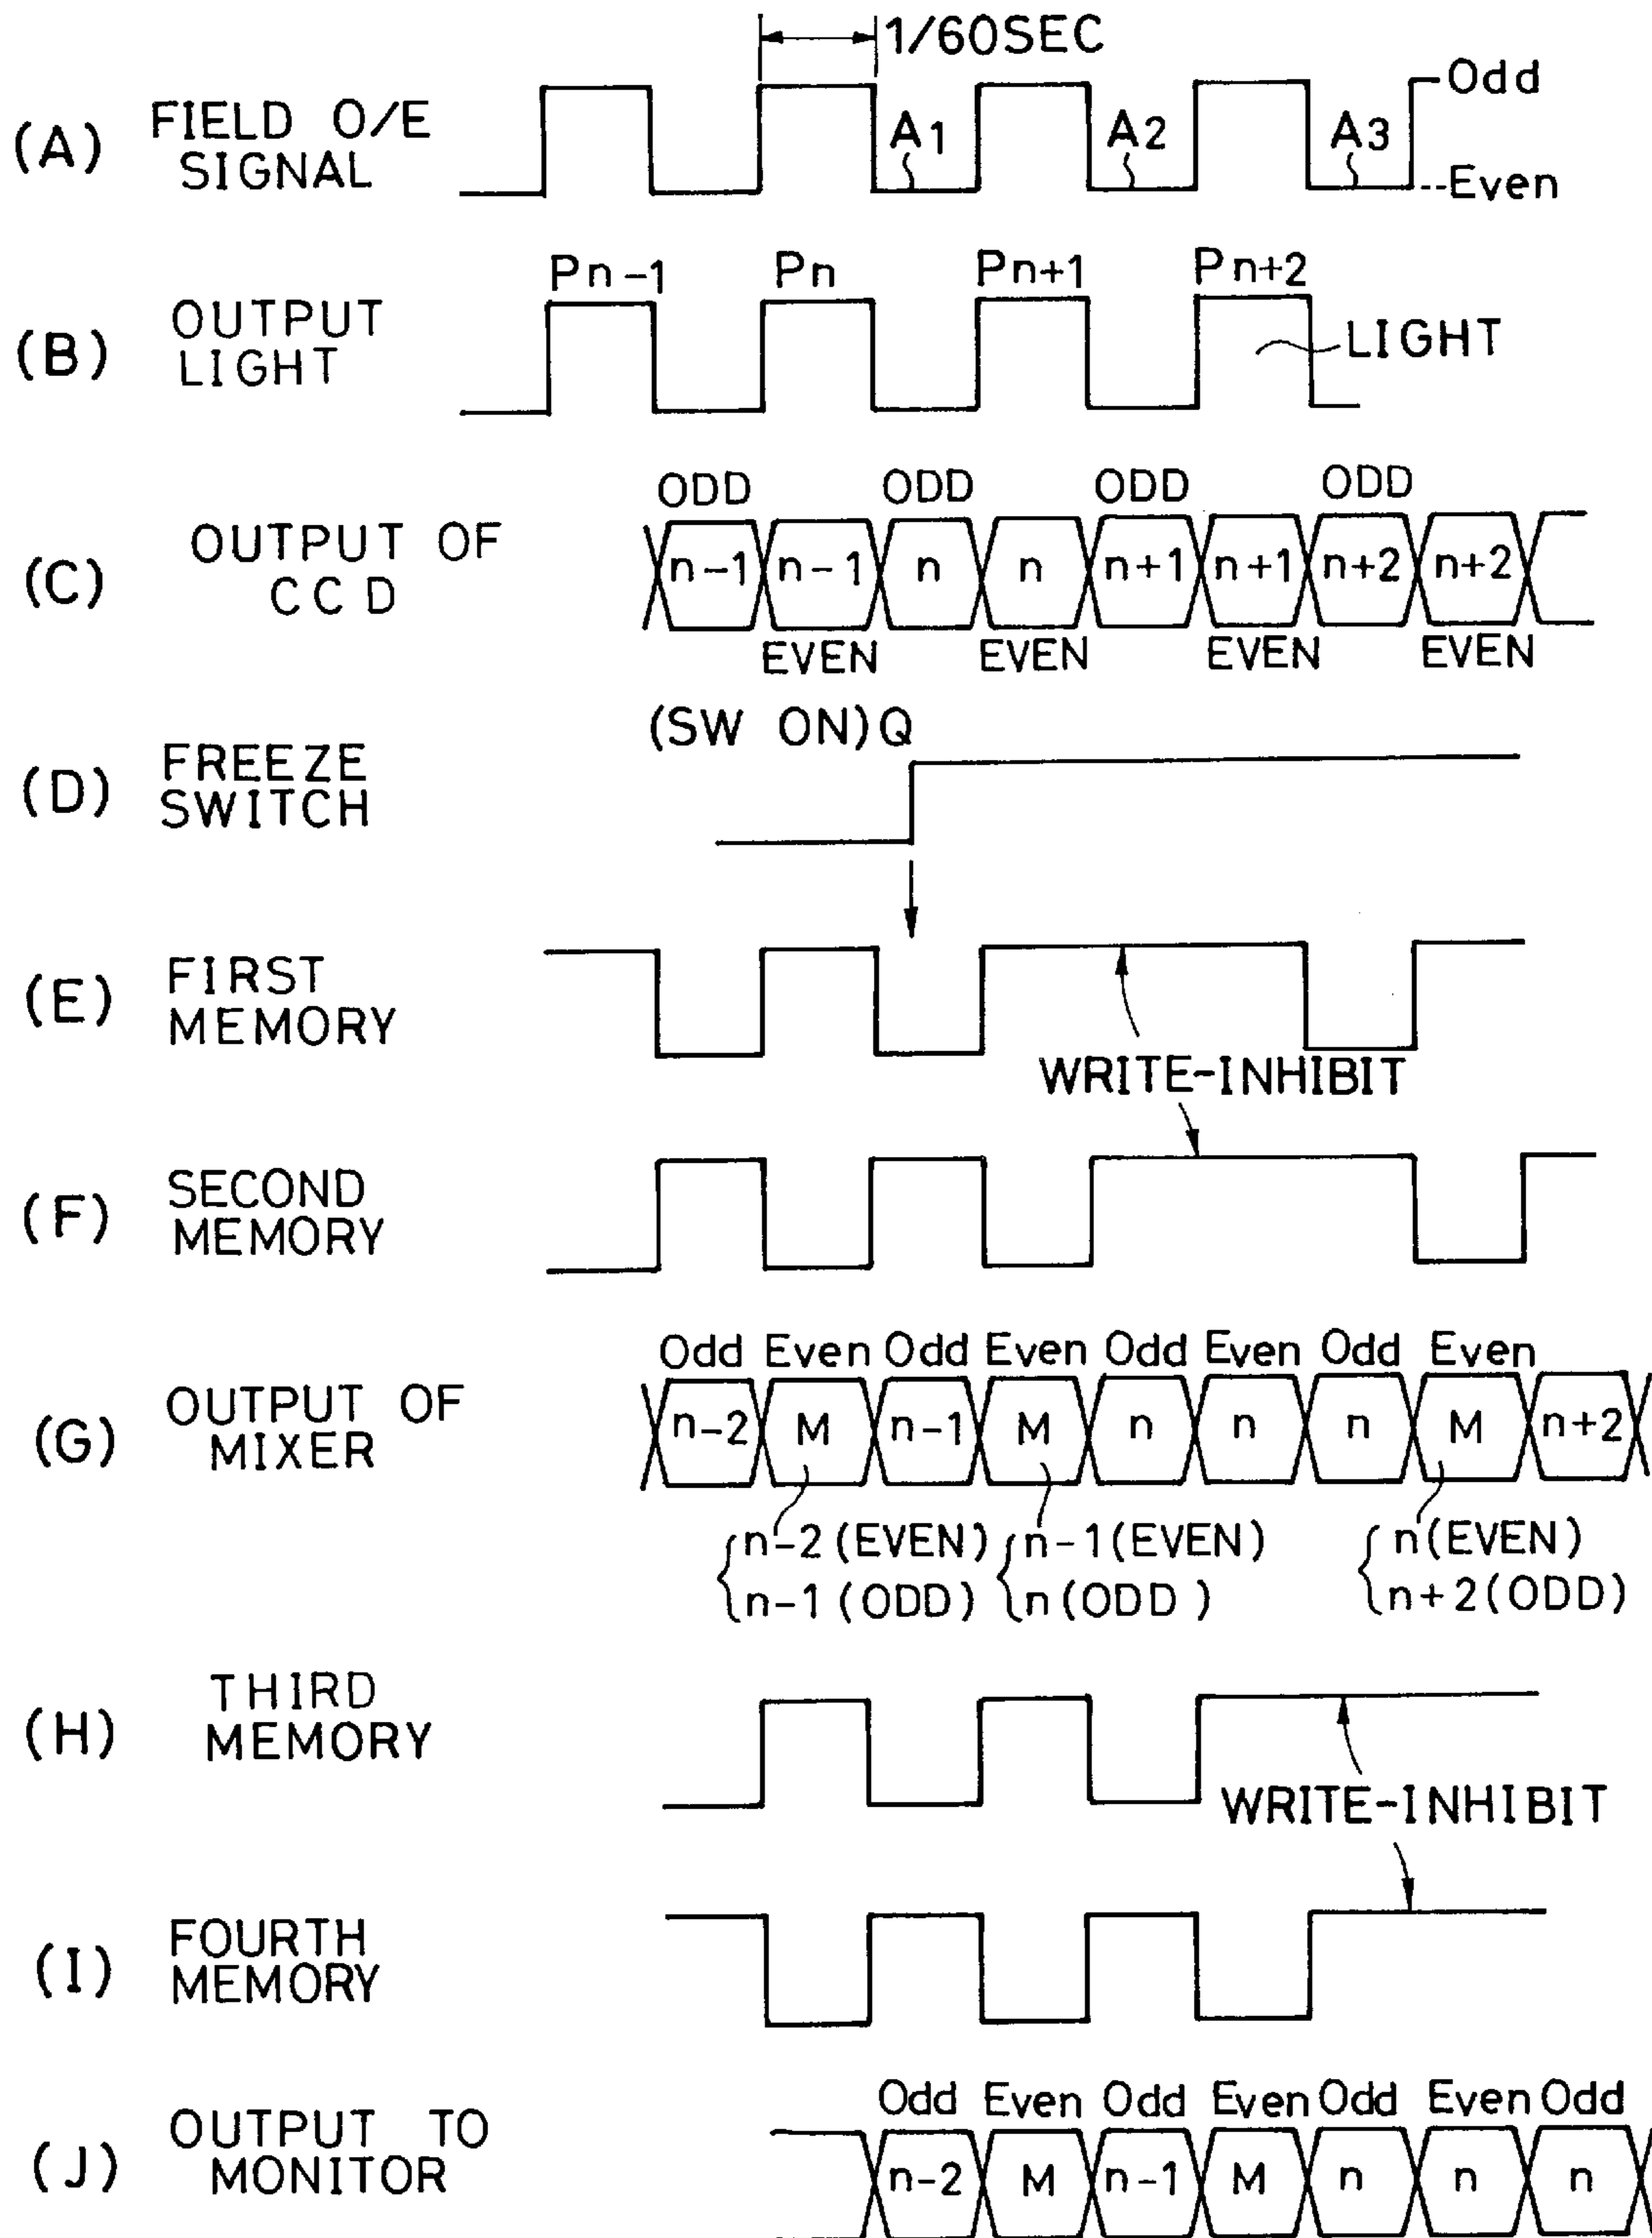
1/60SEC

(A) FIELD O/E SIGNAL

A1 A2 A3 Odd Even

(B) OUTPUT LIGHT

Pn-1 Pn Pn+1 Pn+2 LIGHT

(C) OUTPUT OF CCD

ODD ODD ODD ODD

n-1 n-1 n n n+1 n+1 n+2 n+2

EVEN EVEN EVEN EVEN

(D) FREEZE SWITCH

(SW ON) Q

(E) FIRST MEMORY

WRITE-INHIBIT

(F) SECOND MEMORY

(G) OUTPUT OF MIXER

Odd Even Odd Even Odd Even Odd Even

n-2 M n-1 M n n n M n+2

n-2 (EVEN) n-1 (ODD) n-1 (EVEN) n (ODD) n (EVEN) n+2 (ODD)

(H) THIRD MEMORY

WRITE-INHIBIT

(I) FOURTH MEMORY

(J) OUTPUT TO MONITOR

Odd Even Odd Even Odd Even Odd

n-2 M n-1 M n n n